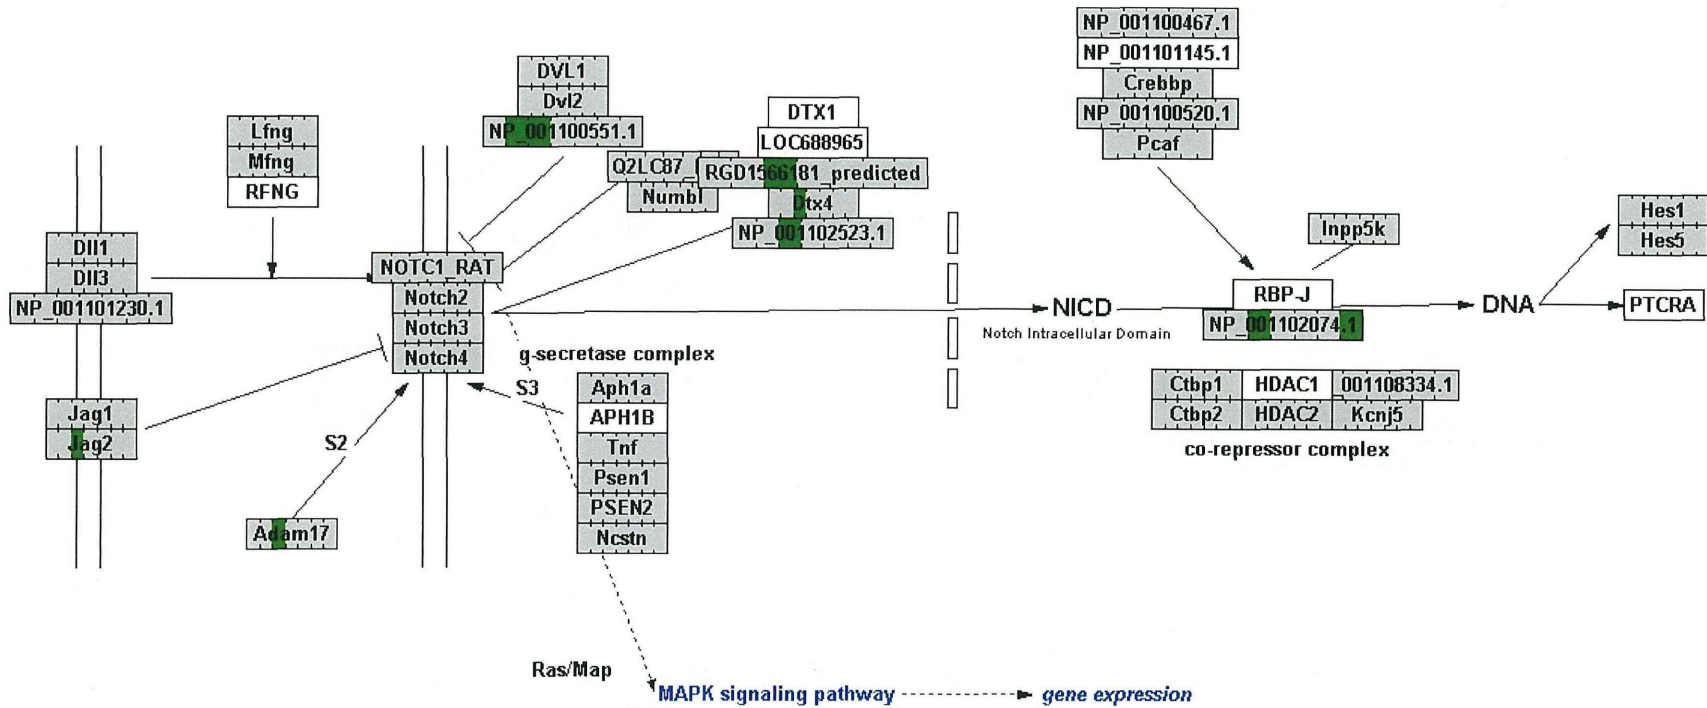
NP_001100467.1
NP_001101145.1
Crebbp
NP_001100520.1
Pcaf

DVL1
Dvl2
NP_001100551.1

DTX1
LOC688965
Q2LC87_
RGD1566181_predicted
Numbl
Dtx4
NP_001102523.1

Lfng
Mfng
RFNG

Dll1
Dll3
NP_001101230.1

NOTC1_RAT
Notch2
Notch3
Notch4

Inpp5k

Hes1
Hes5

NICD
Notch Intracellular Domain

RBP-J
NP_001102074.1

DNA

PTCRA

g-secretase complex

S3

Aph1a
APH1B
Tnf
Psen1
PSEN2
Ncstn

Jag1
Jag2

S2

Adam17

Ctbp1
HDAC1
001108334.1
Ctbp2
HDAC2
Kcnj5
co-repressor complex

Ras/Map
MAPK signaling pathway
gene expression